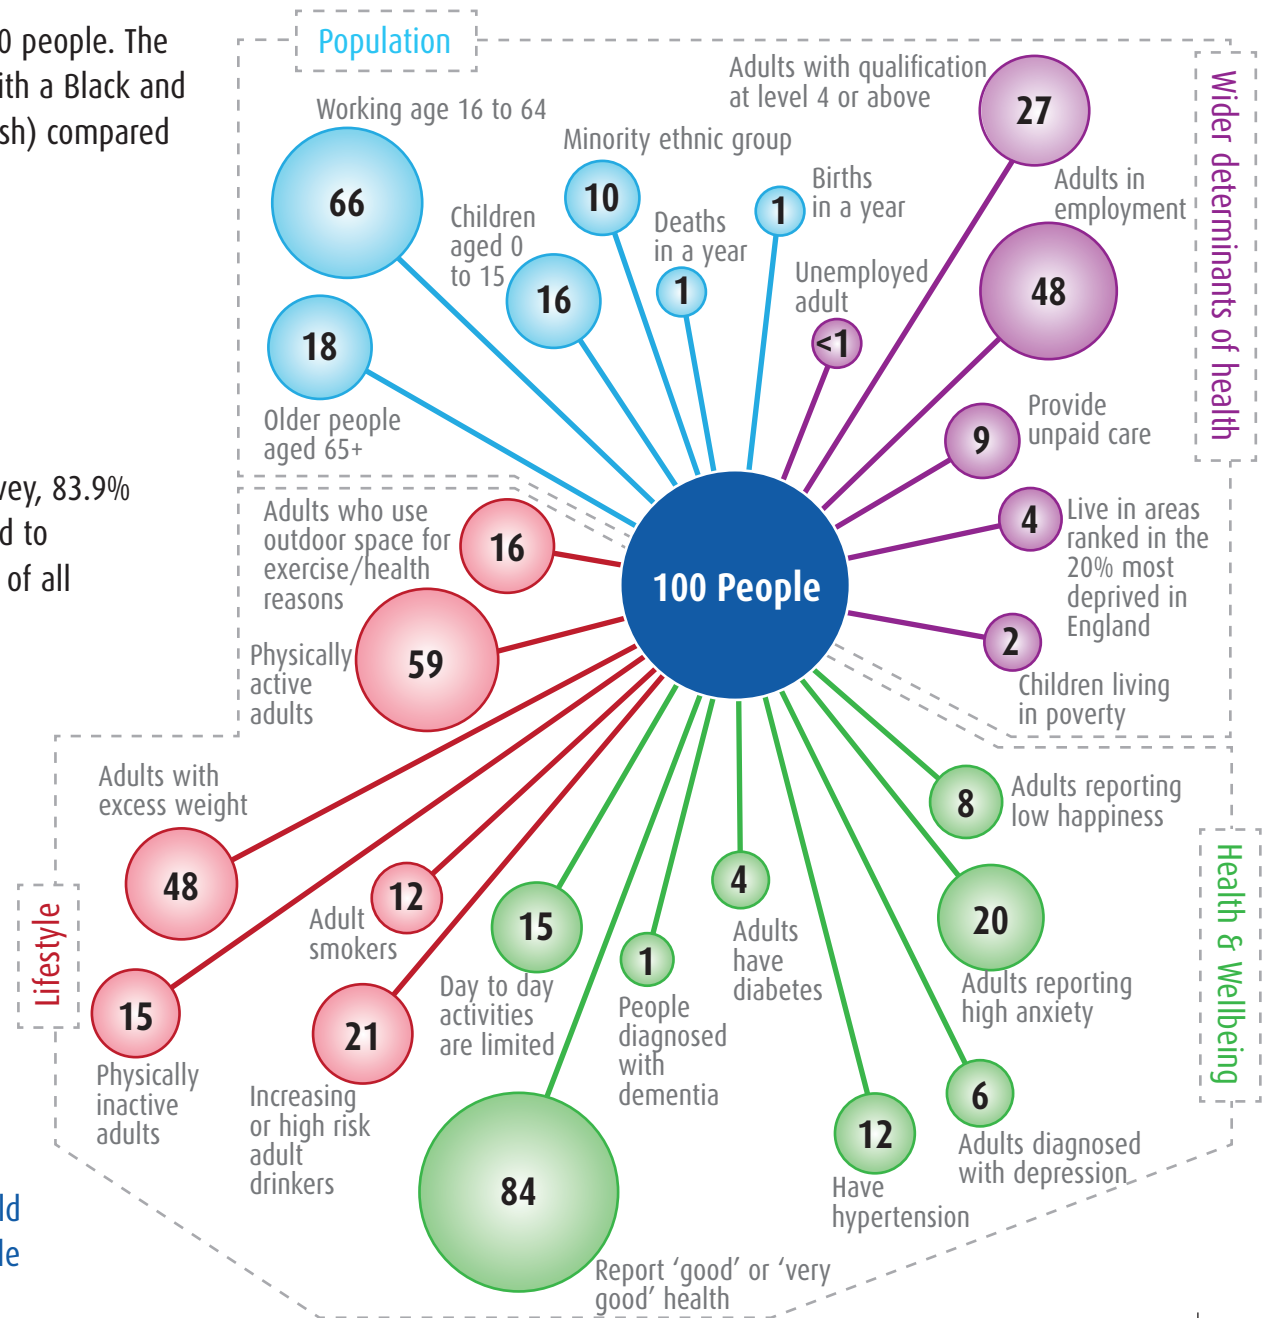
0 people. The
ith a Black and
sh) compared

vey, 83.9%
d to
of all

ld
le

Population

Working age 16 to 64
66

18
Older people aged 65+

Children aged 0 to 15
16

Minority ethnic group
10

Deaths in a year
1

Births in a year
1

Adults with qualification at level 4 or above
27

Adults in employment
48

Unemployed adult
<1

Provide unpaid care
9

Live in areas ranked in the 20% most deprived in England
4

Children living in poverty
2

Wider determinants of health

100 People

Adults who use outdoor space for exercise/health reasons
16

Physically active adults
59

Adults with excess weight
48

Adult smokers
12

Lifestyle

15
Physically inactive adults

21
Increasing or high risk adult drinkers

15
Day to day activities are limited

84
Report ‘good’ or ‘very good’ health

1
People diagnosed with dementia

4
Adults have diabetes

12
Have hypertension

6
Adults diagnosed with depression

20
Adults reporting high anxiety

8
Adults reporting low happiness

Health & Wellbeing